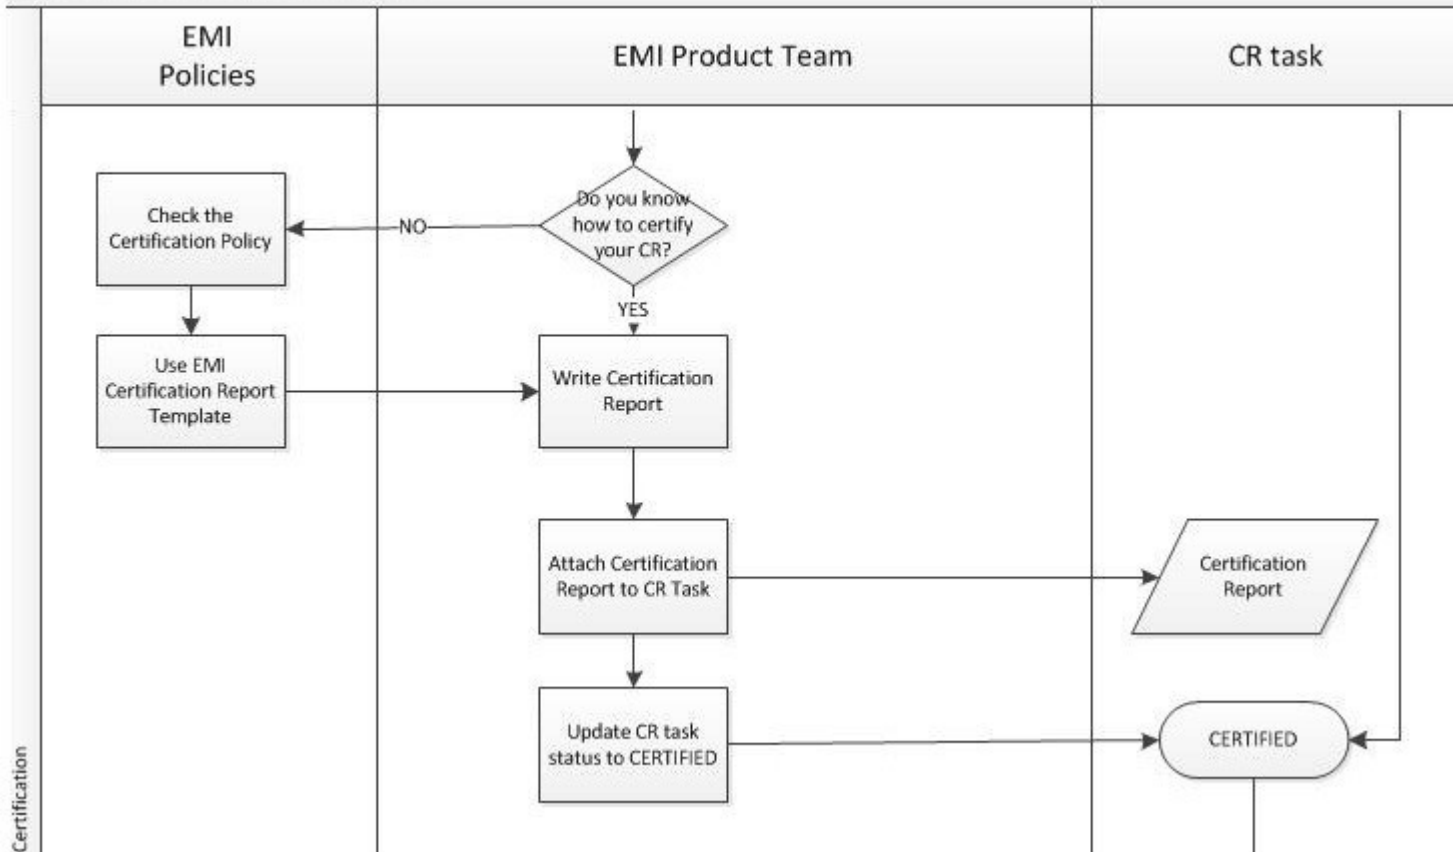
EMI Policies

EMI Product Team

CR task

Do you know how to certify your CR?

NO

YES

Check the Certification Policy

Use EMI Certification Report Template

Write Certification Report

Attach Certification Report to CR Task

Certification Report

Update CR task status to CERTIFIED

CERTIFIED

Certification